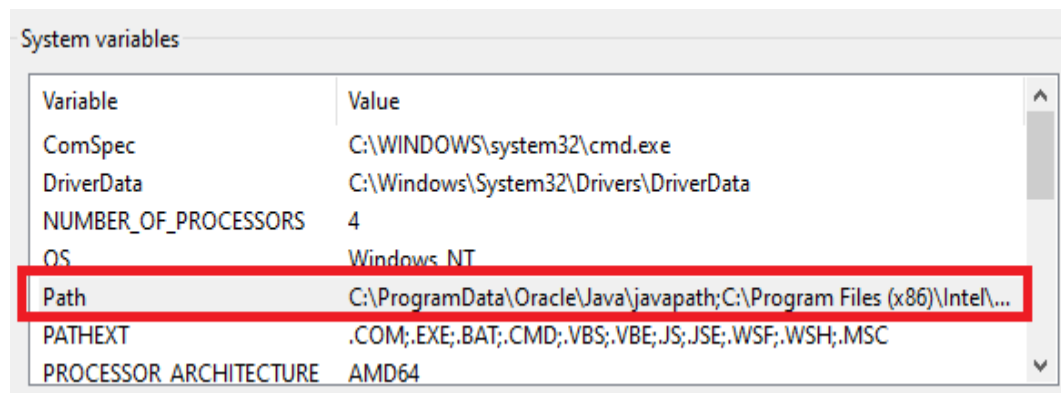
System variables

| Variable | Value |
|---|---|
| ComSpec | C:\WINDOWS\system32\cmd.exe |
| DriverData | C:\Windows\System32\Drivers\DriverData |
| NUMBER_OF_PROCESSORS | 4 |
| OS | Windows_NT |
| Path | C:\ProgramData\Oracle\Java\javapath;C:\Program Files (x86)\Intel\... |
| PATHEXT | .COM;.EXE;.BAT;.CMD;.VBS;.VBE;.JS;.JSE;.WSF;.WSH;.MSC |
| PROCESSOR_ARCHITECTURE | AMD64 |